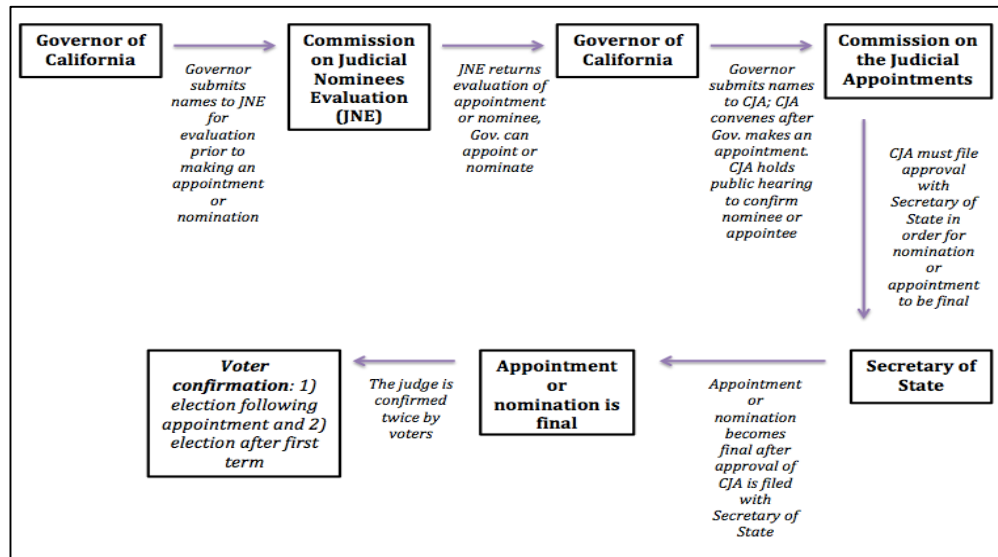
Governor of California

Governor submits names to JNE for evaluation prior to making an appointment or nomination

Commission on Judicial Nominees Evaluation (JNE)

JNE returns evaluation of appointment or nominee, Gov. can appoint or nominate

Governor of California

Governor submits names to CJA; CJA convenes after Gov. makes an appointment. CJA holds public hearing to confirm nominee or appointee

Commission on the Judicial Appointments

CJA must file approval with Secretary of State in order for nomination or appointment to be final

Secretary of State

Appointment or nomination becomes final after approval of CJA is filed with Secretary of State

Appointment or nomination is final

The judge is confirmed twice by voters

Voter confirmation: 1) election following appointment and 2) election after first term